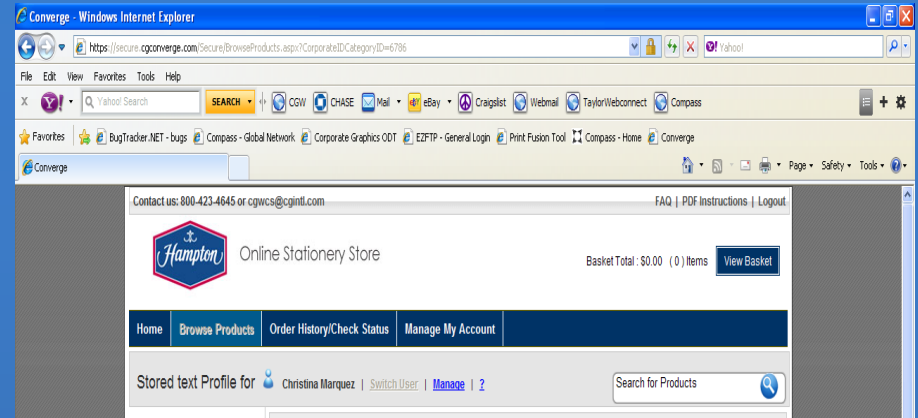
Converge - Windows Internet Explorer

https://secure.cgconverge.com/Secure/BrowseProducts.aspx?CorporateIDCategoryID=6786

Yahoo!

File Edit View Favorites Tools Help

X Y! Yahoo! Search SEARCH CGW CHASE Mail eBay Craigslist Webmail TaylorWebconnect Compass

Favorites BugTracker.NET - bugs Compass - Global Network Corporate Graphics ODT EZFTP - General Login Print Fusion Tool Compass - Home Converge

Converge

Page Safety Tools

Contact us: 800-423-4645 or cgwcs@cgintl.com

FAQ | PDF Instructions | Logout

Hampton

Online Stationery Store

Basket Total : $0.00 ( 0 ) Items

View Basket

Home Browse Products Order History/Check Status Manage My Account

Stored text Profile for Christina Marquez | Switch User | Manage | ?

Search for Products